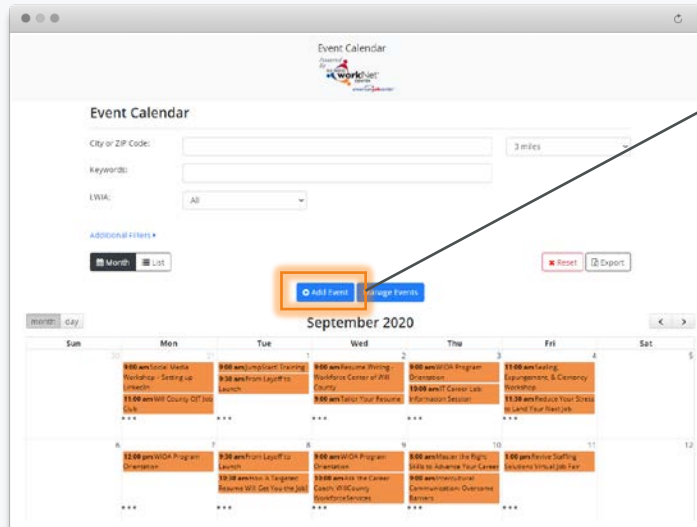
Event Calendar

Powered by workNet

Event Calendar

City or ZIP Code:

3 miles

Keywords:

LWIA:

All

Additional Filters

Month List

Reset Export

Add Event Manage Events

month day

September 2020

| Sun | Mon | Tue | Wed | Thu | Fri | Sat |
|---|---|---|---|---|---|---|
| 30 | 31 9:00 am Social Media Workshop - Setting up LinkedIn 11:00 am Will County DT Job Club ••• | 1 9:00 am JumpStart Training 9:30 am From Layoff to Launch ••• | 2 9:00 am Resume Writing - Workforce Center of Will County 9:00 am Tailor Your Resume ••• | 3 9:00 am WIOA Program Orientation 10:00 am IT Career Lab Information Session | 4 11:00 am Sealing, Expungement, & Clemency Workshop 11:30 am Reduce Your Stress to Land Your Next Job ••• | 5 |
| 6 | 7 12:00 pm WIOA Program Orientation ••• | 8 9:30 am From Layoff to Launch 10:30 am How A Targeted Resume Will Get You the Job! ••• | 9 9:00 am WIOA Program Orientation 10:00 am Ask the Career Coach: WillCounty WorkforceServices ••• | 10 8:00 am Master the Right Skills to Advance Your Career 9:00 am Intercultural Communication: Overcome Barriers ••• | 11 1:00 pm Revive Staffing Solutions Virtual Job Fair | 12 |